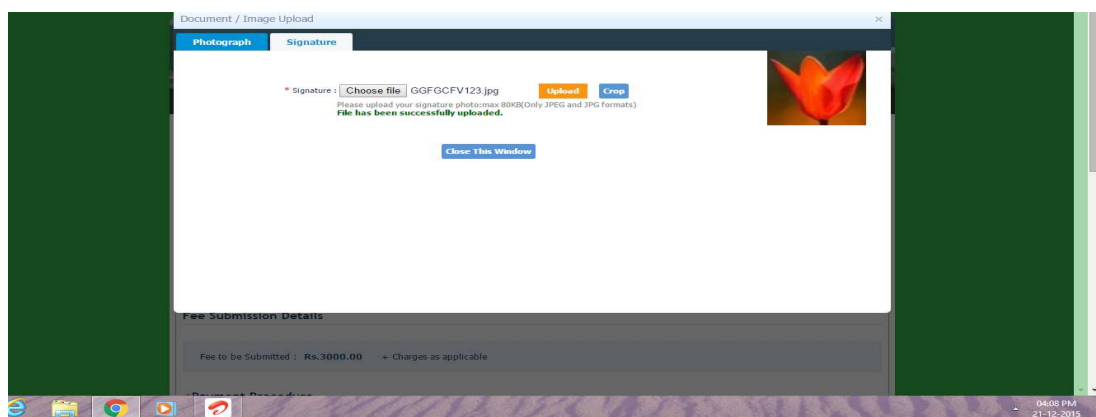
Document / Image Upload

×

Photograph

Signature

* Signature : Choose file GGFGCFV123.jpg Upload Crop

Please upload your signature photo:max 80KB(Only JPEG and JPG formats)

File has been successfully uploaded.

Close This Window

Fee Submission Details

Fee to be Submitted : Rs.3000.00 + Charges as applicable

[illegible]

04:08 PM
21-12-2015